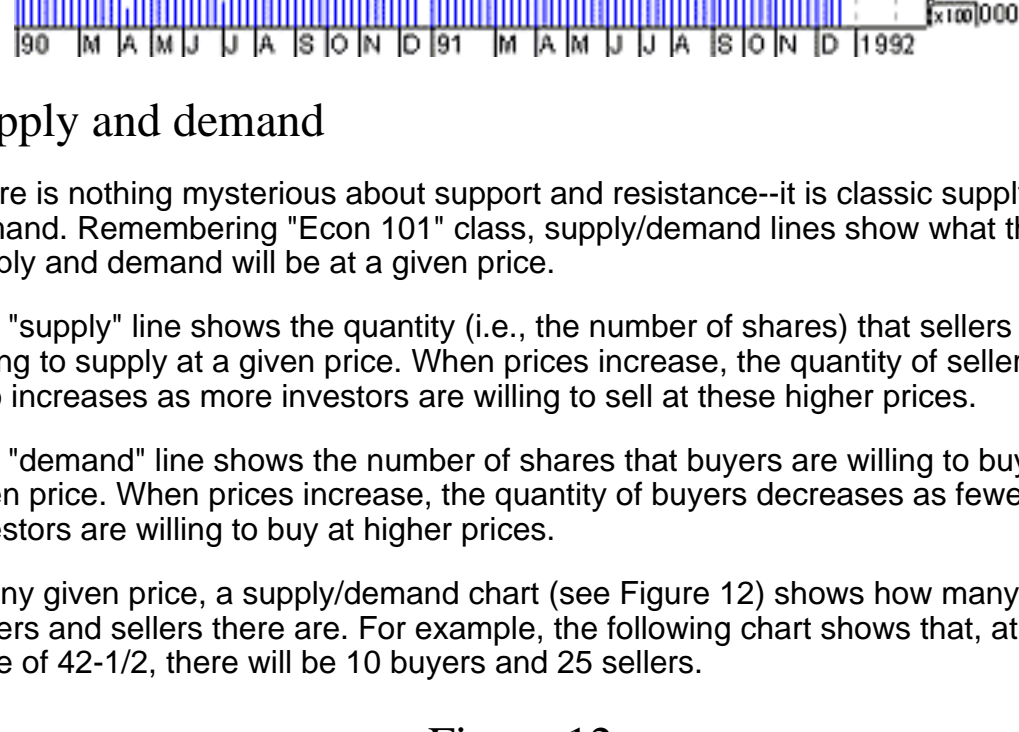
90 M A M J J A S O N D 91 M A M J J A S O N D 1992 x100 000

pply and demand

re is nothing mysterious about support and resistance--it is classic suppl nand. Remembering "Econ 101" class, supply/demand lines show what th ply and demand will be at a given price.

"supply" line shows the quantity (i.e., the number of shares) that sellers ing to supply at a given price. When prices increase, the quantity of seller increases as more investors are willing to sell at these higher prices.

"demand" line shows the number of shares that buyers are willing to buy en price. When prices increase, the quantity of buyers decreases as fewe estors are willing to buy at higher prices.

ny given price, a supply/demand chart (see Figure 12) shows how many ers and sellers there are. For example, the following chart shows that, at e of 42-1/2, there will be 10 buyers and 25 sellers.

Figure 12